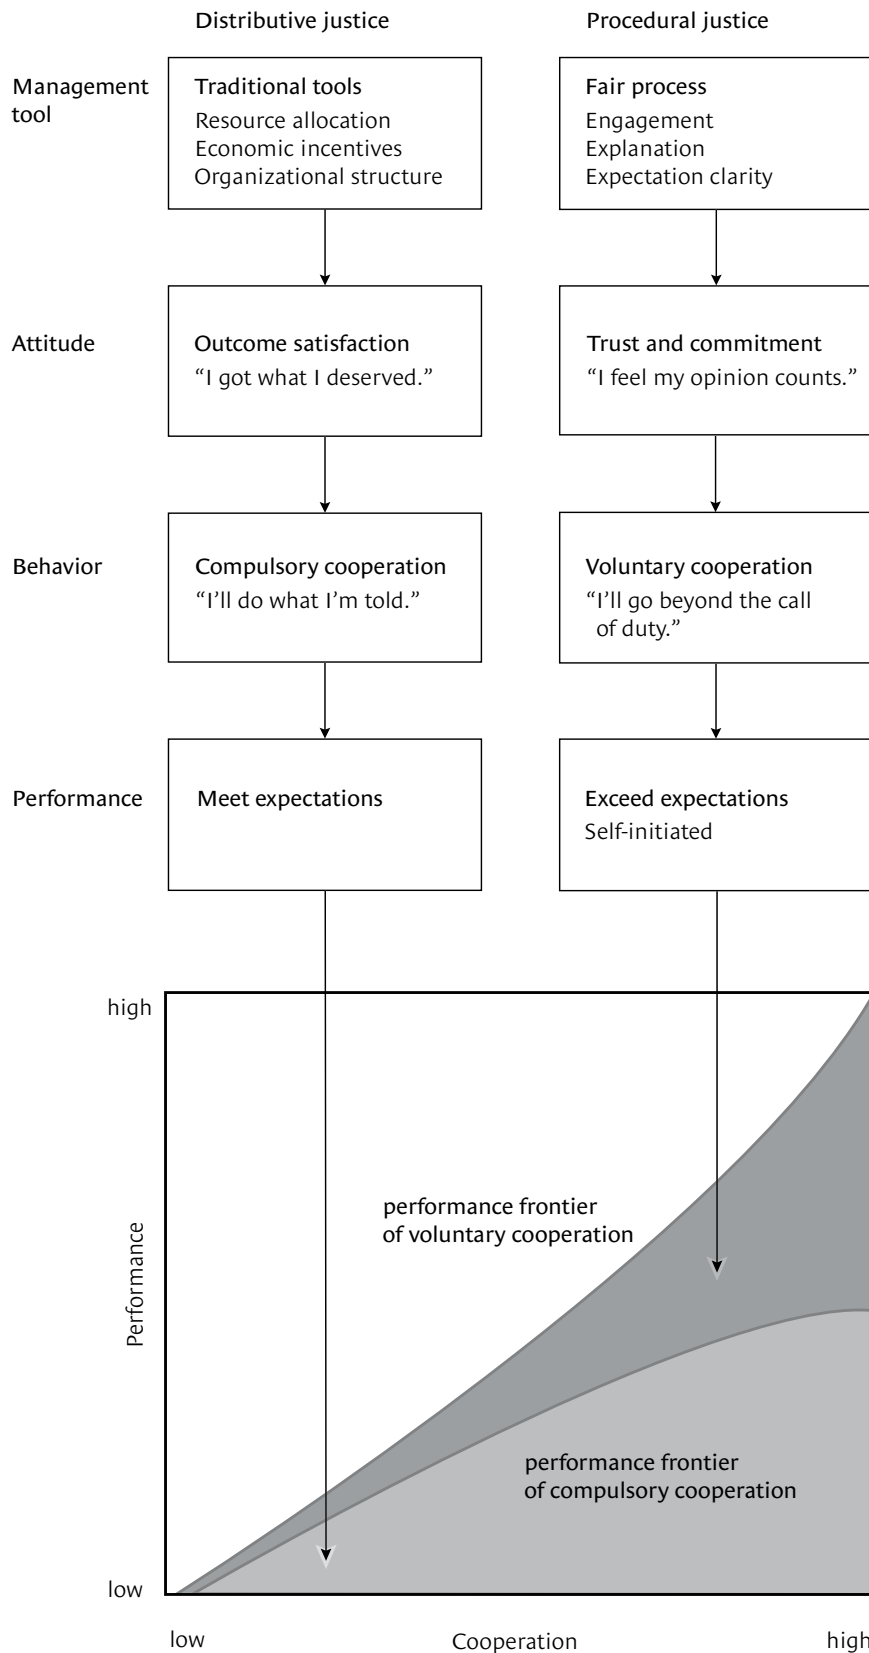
Distributive justice

Procedural justice

Management tool

Traditional tools
Resource allocation
Economic incentives
Organizational structure

Fair process
Engagement
Explanation
Expectation clarity

Attitude

Outcome satisfaction
"I got what I deserved."

Trust and commitment
"I feel my opinion counts."

Behavior

Compulsory cooperation
"I'll do what I'm told."

Voluntary cooperation
"I'll go beyond the call of duty."

Performance

Meet expectations

Exceed expectations
Self-initiated

high

performance frontier of voluntary cooperation

Performance

performance frontier of compulsory cooperation

low

low

Cooperation

high